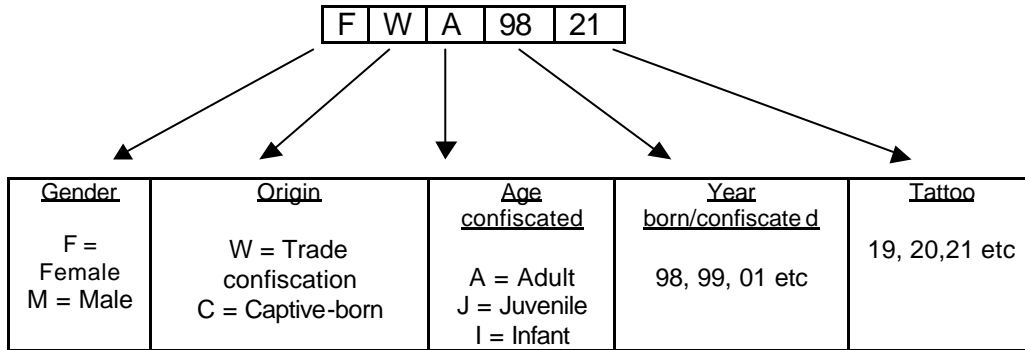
| F | W | A | 98 | 21 |
|---|---|---|---|---|

| Gender | Origin | Age confiscated | Year born/confiscate d | Tattoo |
|---|---|---|---|---|
| F = Female M = Male | W = Trade confiscation C = Captive-born | A = Adult J = Juvenile I = Infant | 98, 99, 01 etc | 19, 20,21 etc |